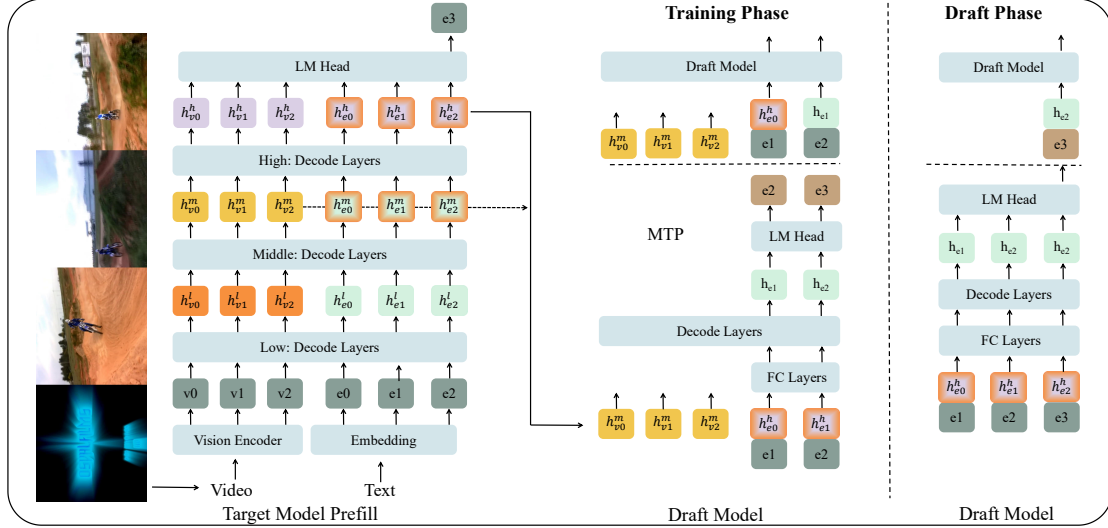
e3

LM Head

$h^h_{v0}$ $h^h_{v1}$ $h^h_{v2}$ $h^h_{e0}$ $h^h_{e1}$ $h^h_{e2}$

High: Decode Layers

$h^m_{v0}$ $h^m_{v1}$ $h^m_{v2}$ $h^m_{e0}$ $h^m_{e1}$ $h^m_{e2}$

Middle: Decode Layers

$h^l_{v0}$ $h^l_{v1}$ $h^l_{v2}$ $h^l_{e0}$ $h^l_{e1}$ $h^l_{e2}$

Low: Decode Layers

v0 v1 v2 e0 e1 e2

Vision Encoder

Embedding

Video

Text

Target Model Prefill

Training Phase

Draft Model

$h^m_{v0}$ $h^m_{v1}$ $h^m_{v2}$ $h^h_{e0}$ $h_{e1}$

e1 e2

e2 e3

MTP

LM Head

$h_{e1}$ $h_{e2}$

Decode Layers

FC Layers

$h^m_{v0}$ $h^m_{v1}$ $h^m_{v2}$ $h^h_{e0}$ $h^h_{e1}$

e1 e2

Draft Model

Draft Phase

Draft Model

$h_{e2}$

e3

LM Head

$h_{e1}$ $h_{e2}$ $h_{e2}$

Decode Layers

FC Layers

$h^h_{e0}$ $h^h_{e1}$ $h^h_{e2}$

e1 e2 e3

Draft Model